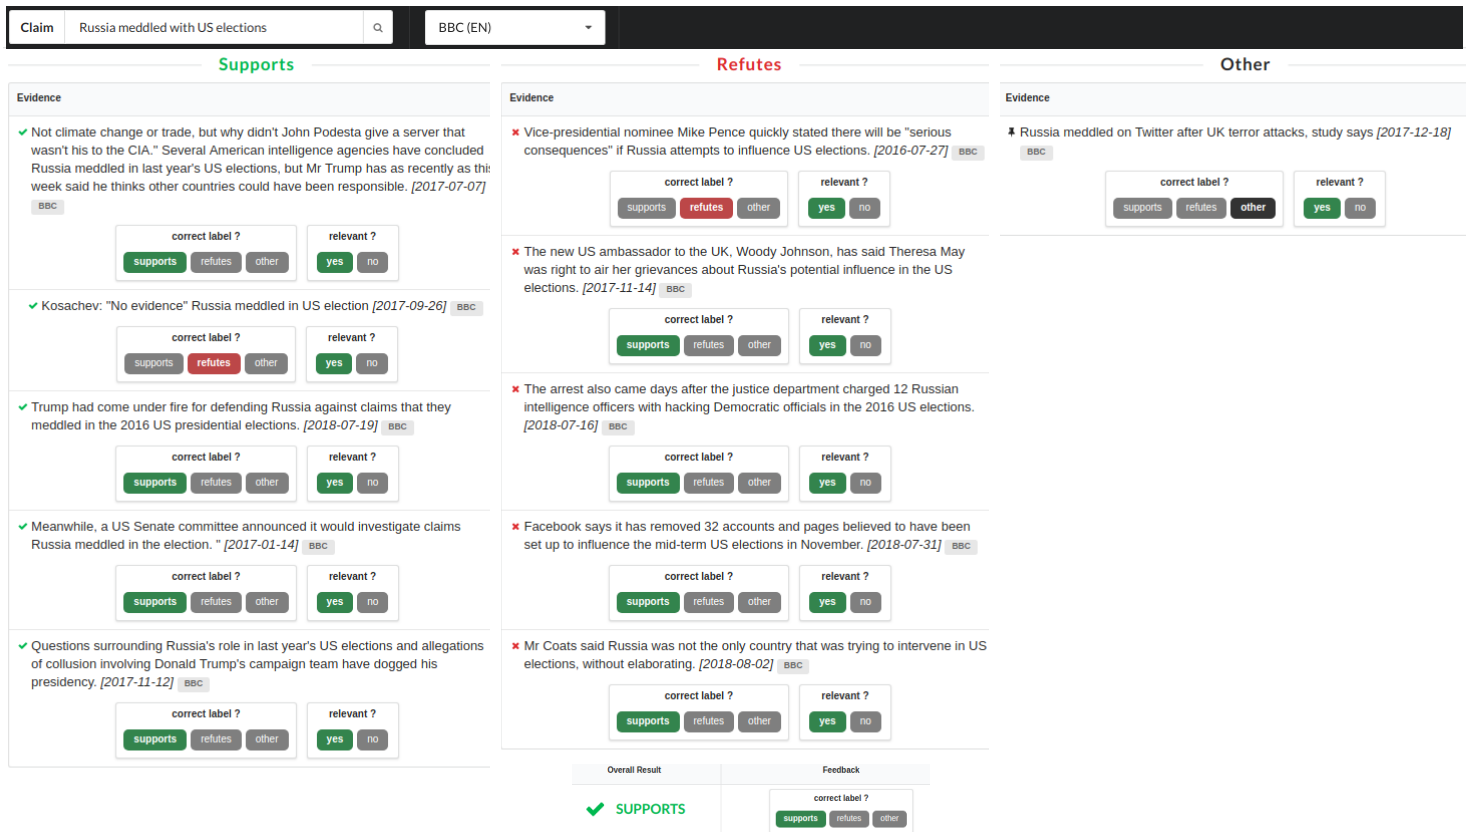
Claim Russia meddled with US elections

BBC (EN)

Supports

Evidence

✔ Not climate change or trade, but why didn't John Podesta give a server that wasn't his to the CIA." Several American intelligence agencies have concluded Russia meddled in last year's US elections, but Mr Trump has as recently as thi week said he thinks other countries could have been responsible. [2017-07-07] BBC

correct label ? supports refutes other
relevant ? yes no

✔ Kosachev: "No evidence" Russia meddled in US election [2017-09-26] BBC

correct label ? supports refutes other
relevant ? yes no

✔ Trump had come under fire for defending Russia against claims that they meddled in the 2016 US presidential elections. [2018-07-19] BBC

correct label ? supports refutes other
relevant ? yes no

✔ Meanwhile, a US Senate committee announced it would investigate claims Russia meddled in the election. " [2017-01-14] BBC

correct label ? supports refutes other
relevant ? yes no

✔ Questions surrounding Russia's role in last year's US elections and allegations of collusion involving Donald Trump's campaign team have dogged his presidency. [2017-11-12] BBC

correct label ? supports refutes other
relevant ? yes no

Refutes

Evidence

✖ Vice-presidential nominee Mike Pence quickly stated there will be "serious consequences" if Russia attempts to influence US elections. [2016-07-27] BBC

correct label ? supports refutes other
relevant ? yes no

✖ The new US ambassador to the UK, Woody Johnson, has said Theresa May was right to air her grievances about Russia's potential influence in the US elections. [2017-11-14] BBC

correct label ? supports refutes other
relevant ? yes no

✖ The arrest also came days after the justice department charged 12 Russian intelligence officers with hacking Democratic officials in the 2016 US elections. [2018-07-16] BBC

correct label ? supports refutes other
relevant ? yes no

✖ Facebook says it has removed 32 accounts and pages believed to have been set up to influence the mid-term US elections in November. [2018-07-31] BBC

correct label ? supports refutes other
relevant ? yes no

✖ Mr Coats said Russia was not the only country that was trying to intervene in US elections, without elaborating. [2018-08-02] BBC

correct label ? supports refutes other
relevant ? yes no

| Overall Result | Feedback |
|---|---|
| ✔ SUPPORTS | correct label ? supports refutes other |

Other

Evidence

Russia meddled on Twitter after UK terror attacks, study says [2017-12-18] BBC

correct label ? supports refutes other
relevant ? yes no